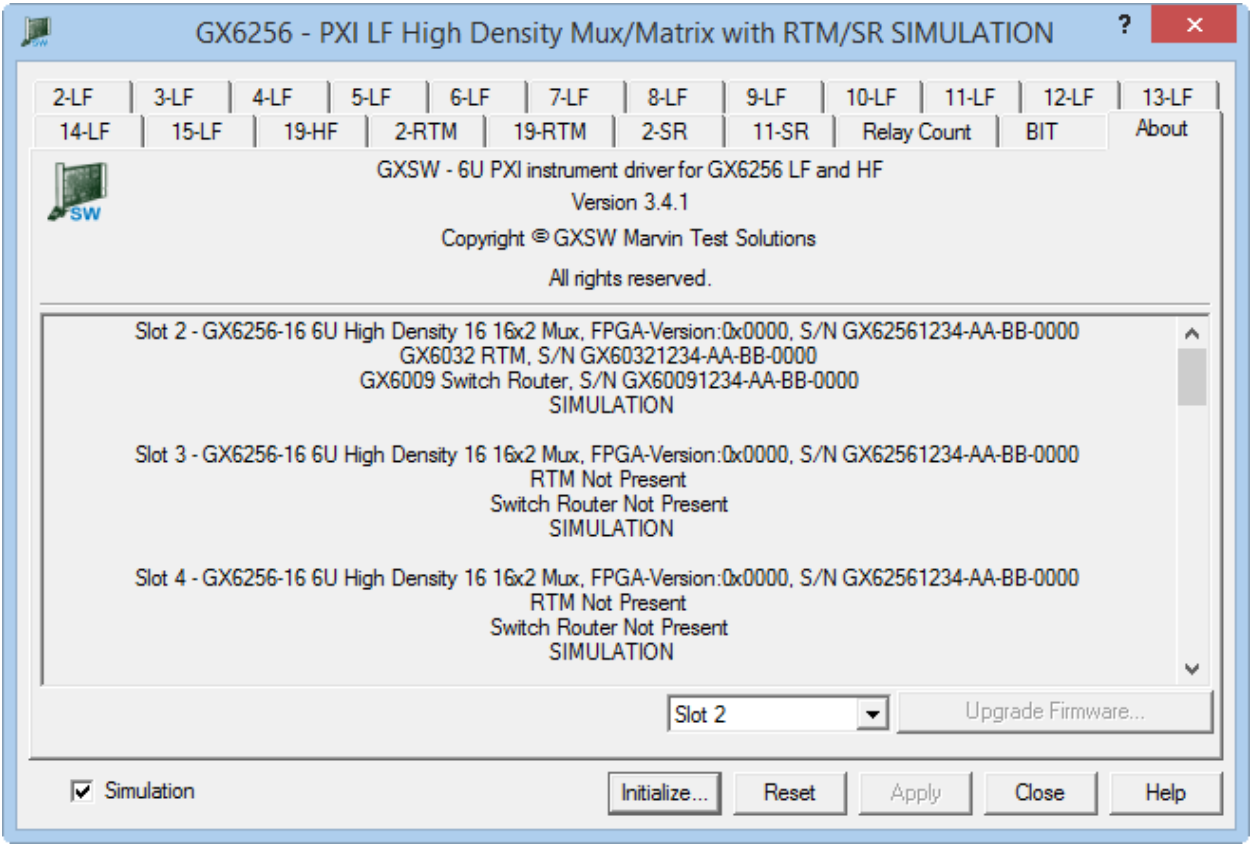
GX6256 - PXI LF High Density Mux/Matrix with RTM/SR SIMULATION

?

SW

2-LF | 3-LF | 4-LF | 5-LF | 6-LF | 7-LF | 8-LF | 9-LF | 10-LF | 11-LF | 12-LF | 13-LF

14-LF | 15-LF | 19-HF | 2-RTM | 19-RTM | 2-SR | 11-SR | Relay Count | BIT | About

SW

GXSW - 6U PXI instrument driver for GX6256 LF and HF

Version 3.4.1

Copyright © GXSW Marvin Test Solutions

All rights reserved.

Slot 2 - GX6256-16 6U High Density 16 16x2 Mux, FPGA-Version:0x0000, S/N GX62561234-AA-BB-0000
GX6032 RTM, S/N GX60321234-AA-BB-0000
GX6009 Switch Router, S/N GX60091234-AA-BB-0000
SIMULATION

Slot 3 - GX6256-16 6U High Density 16 16x2 Mux, FPGA-Version:0x0000, S/N GX62561234-AA-BB-0000
RTM Not Present
Switch Router Not Present
SIMULATION

Slot 4 - GX6256-16 6U High Density 16 16x2 Mux, FPGA-Version:0x0000, S/N GX62561234-AA-BB-0000
RTM Not Present
Switch Router Not Present
SIMULATION

Slot 2

Upgrade Firmware...

Simulation

Initialize...

Reset

Apply

Close

Help